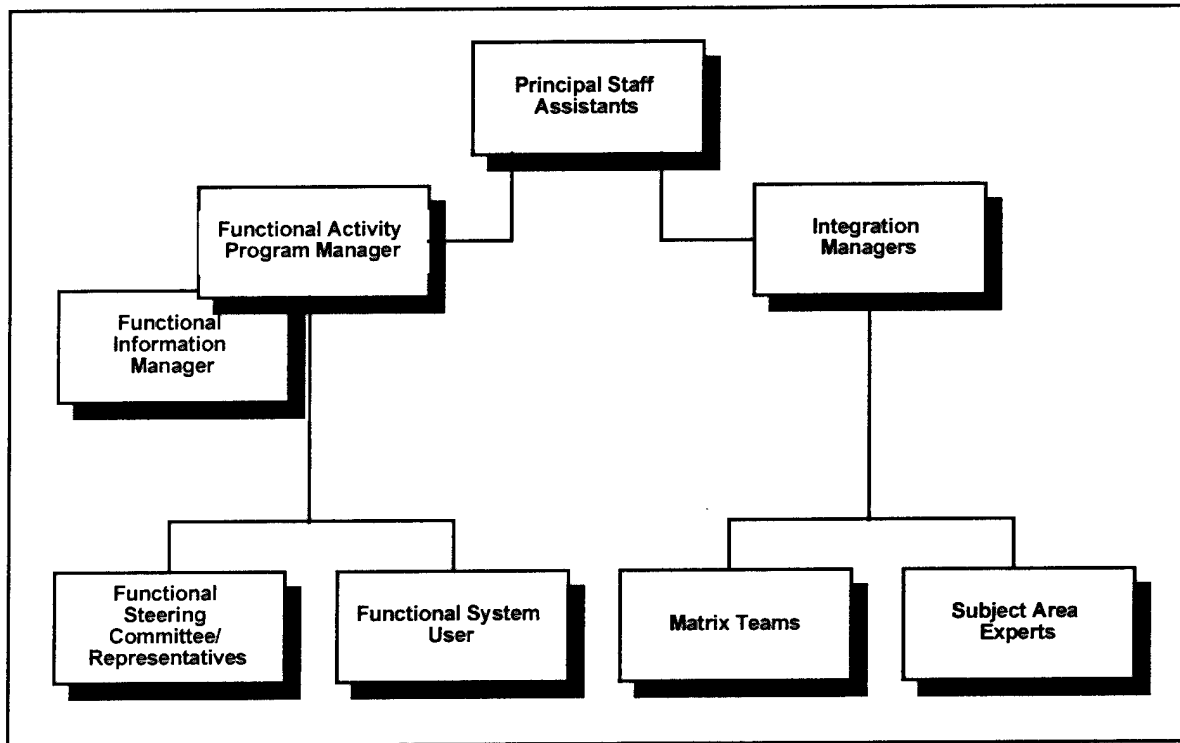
Principal Staff Assistants

Functional Activity Program Manager

Integration Managers

Functional Information Manager

Functional Steering Committee/ Representatives

Functional System User

Matrix Teams

Subject Area Experts